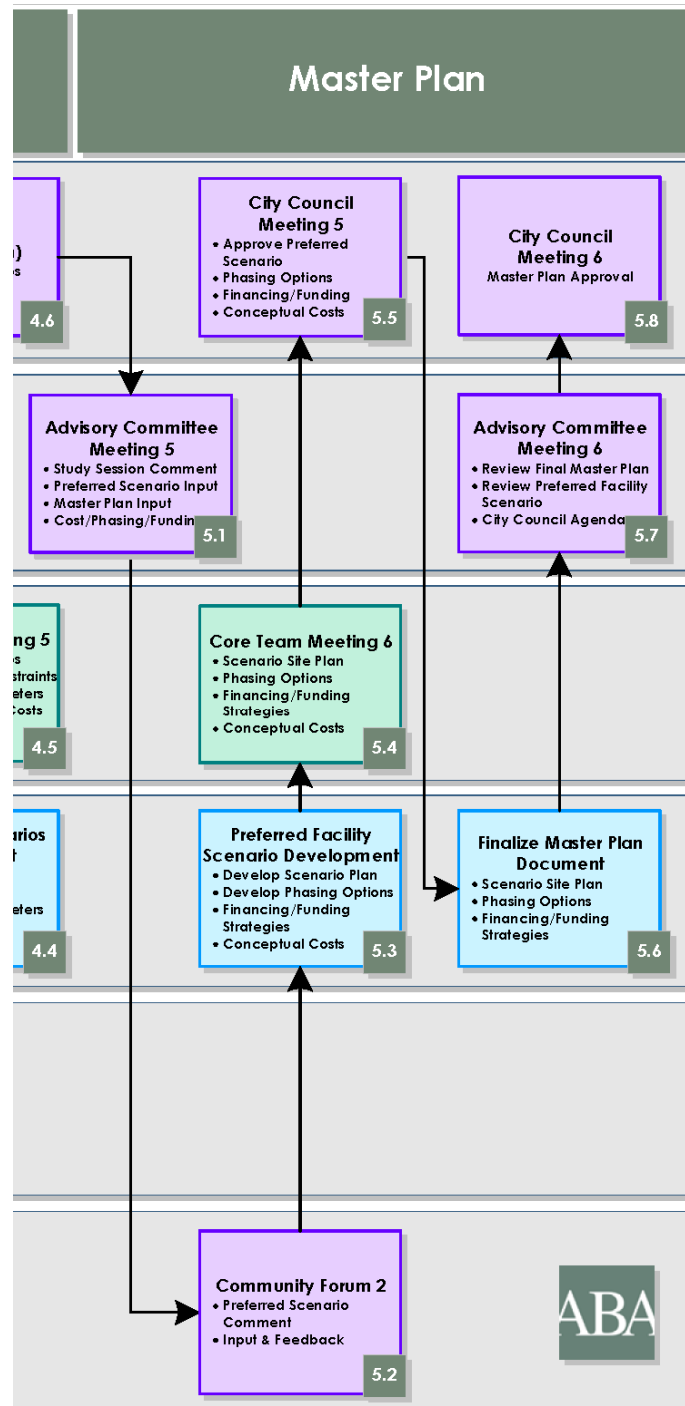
Master Plan

)
s
4.6

City Council Meeting 5
• Approve Preferred Scenario
• Phasing Options
• Financing/Funding
• Conceptual Costs
5.5

City Council Meeting 6
Master Plan Approval
5.8

Advisory Committee Meeting 5
• Study Session Comment
• Preferred Scenario Input
• Master Plan Input
• Cost/Phasing/Fundin
5.1

Advisory Committee Meeting 6
• Review Final Master Plan
• Review Preferred Facility Scenario
• City Council Agenda
5.7

ng 5
s
straints
eters
Costs
4.5

Core Team Meeting 6
• Scenario Site Plan
• Phasing Options
• Financing/Funding Strategies
• Conceptual Costs
5.4

arios
t
eters
4.4

Preferred Facility Scenario Development
• Develop Scenario Plan
• Develop Phasing Options
• Financing/Funding Strategies
• Conceptual Costs
5.3

Finalize Master Plan Document
• Scenario Site Plan
• Phasing Options
• Financing/Funding Strategies
5.6

Community Forum 2
• Preferred Scenario Comment
• Input & Feedback
5.2

ABA